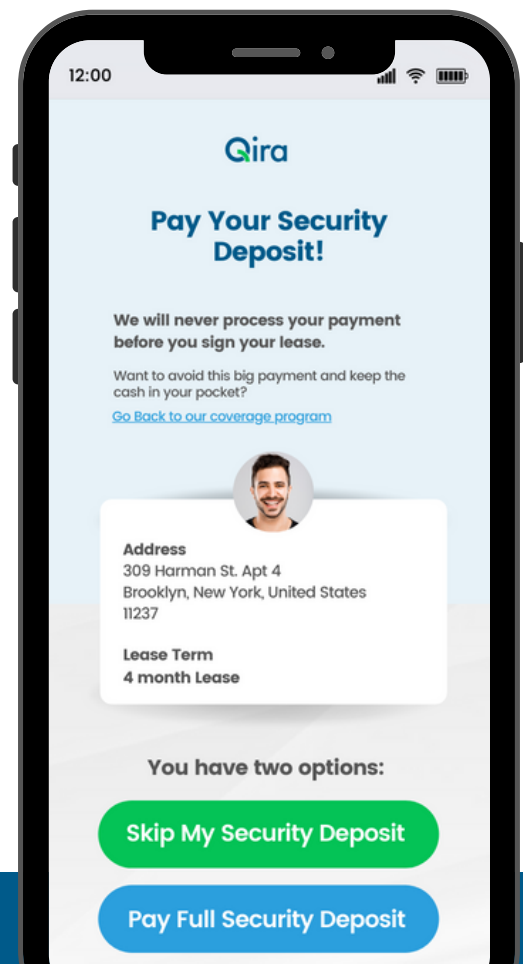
12:00

Qira

Pay Your Security Deposit!

We will never process your payment before you sign your lease.

Want to avoid this big payment and keep the cash in your pocket?

Go Back to our coverage program

Address
309 Harman St. Apt 4
Brooklyn, New York, United States
11237

Lease Term
4 month Lease

You have two options:

Skip My Security Deposit

Pay Full Security Deposit